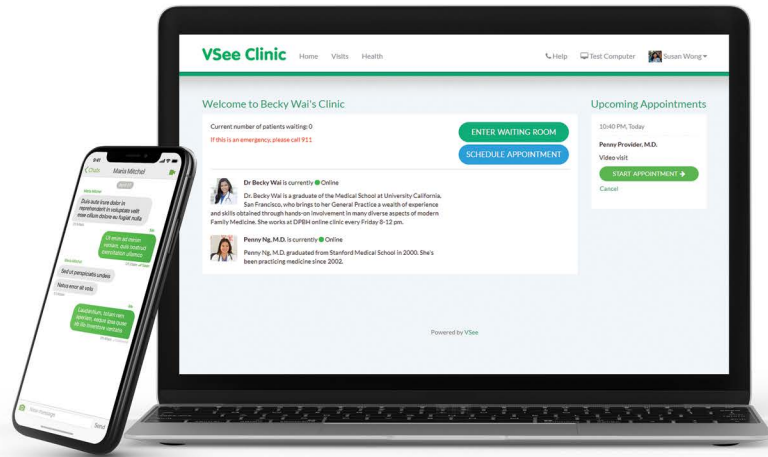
VSee Clinic Home Visits Health

Help Test Computer Susan Wong

Welcome to Becky Wai's Clinic

Current number of patients waiting: 0

If this is an emergency, please call 911

ENTER WAITING ROOM

SCHEDULE APPOINTMENT

Dr Becky Wai is currently Online

Dr. Becky Wai is a graduate of the Medical School at University California, San Francisco, who brings to her General Practice a wealth of experience and skills obtained through hands-on involvement in many diverse aspects of modern Family Medicine. She works at DPBH online clinic every Friday 8-12 pm.

Penny Ng, M.D. is currently Online

Penny Ng, M.D. graduated from Stanford Medical School in 2000. She's been practicing medicine since 2002.

Upcoming Appointments

10:40 PM, Today

Penny Provider, M.D.

Video visit

START APPOINTMENT

Cancel

Powered by VSee

9:41

Chats Maria Mitchel

Duis aute irure dolor in reprehenderit in voluptate velit esse cillum dolore eu fugiat nulla

Ut enim ad minim veniam, quis nostrud exercitation ullamco

Sed ut perspiciatis undeis

Natus error sit volu

Laudantium, totam rem aperiam, eaque ipsa quae ab illo inventore veritatis

Send